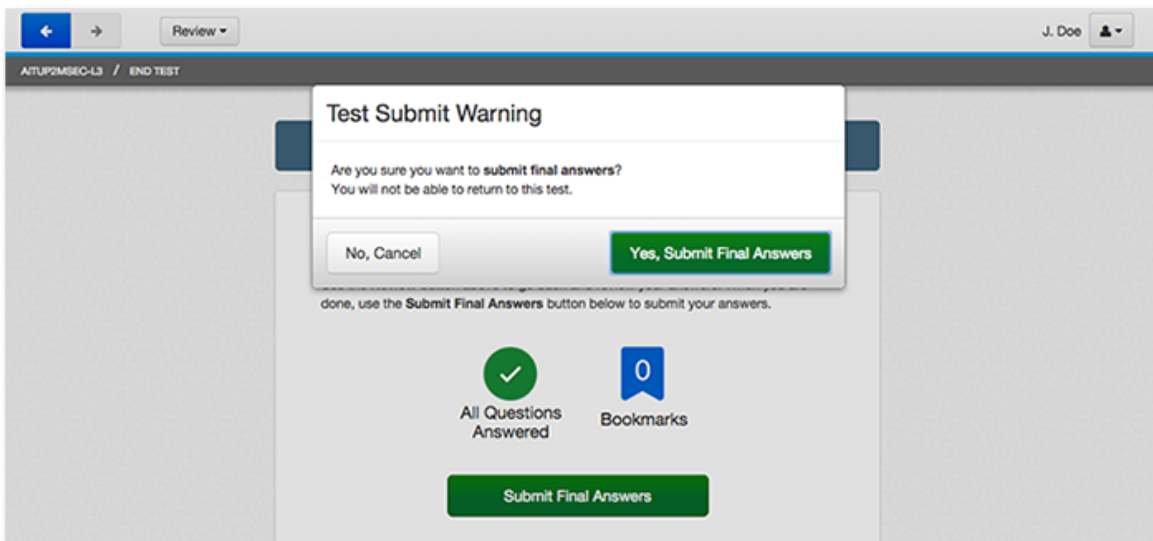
Review ▾

J. Doe

AITUP2MSEC-L3 / END TEST

Test Submit Warning

Are you sure you want to **submit final answers**?
You will not be able to return to this test.

No, Cancel

Yes, Submit Final Answers

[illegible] done, use the **Submit Final Answers** button below to submit your answers.

All Questions Answered

0

Bookmarks

Submit Final Answers